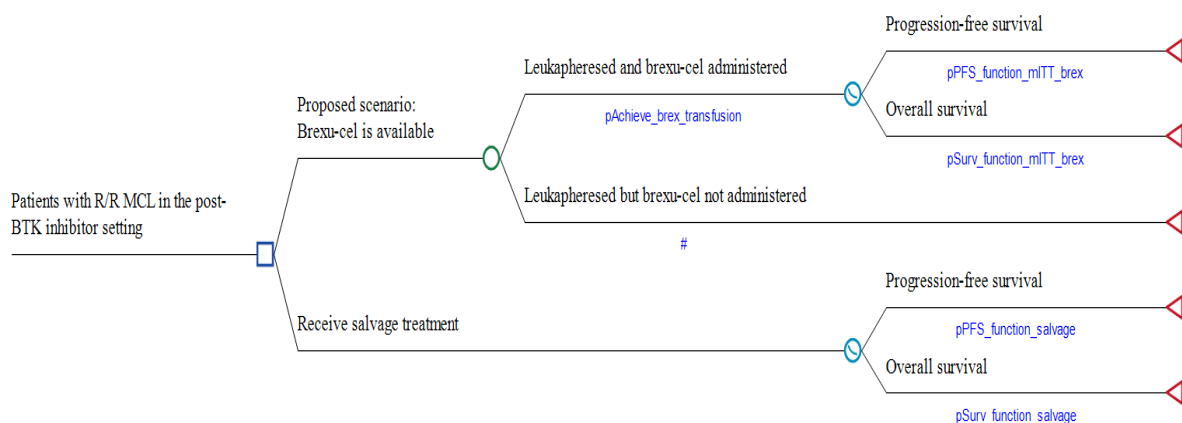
Patients with R/R MCL in the post-BTK inhibitor setting

Proposed scenario: Brexu-cel is available

Leukapheresed and brexu-cel administered

pAchieve_brex_transfusion

Progression-free survival

pPFS_function_mITT_brex

Overall survival

pSurv_function_mITT_brex

Leukapheresed but brexu-cel not administered

#

Receive salvage treatment

Progression-free survival

pPFS_function_salvage

Overall survival

pSurv_function_salvage